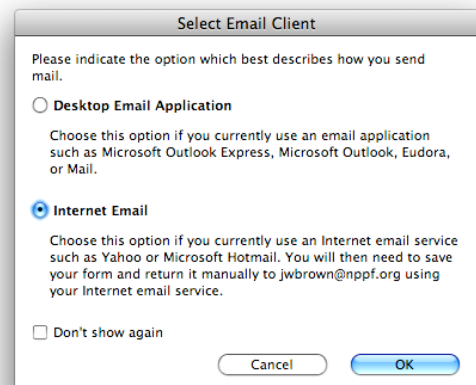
Select Email Client

Please indicate the option which best describes how you send mail.

Desktop Email Application

Choose this option if you currently use an email application such as Microsoft Outlook Express, Microsoft Outlook, Eudora, or Mail.

Internet Email

Choose this option if you currently use an Internet email service such as Yahoo or Microsoft Hotmail. You will then need to save your form and return it manually to jwbrown@nppf.org using your Internet email service.

Don't show again

Cancel

OK